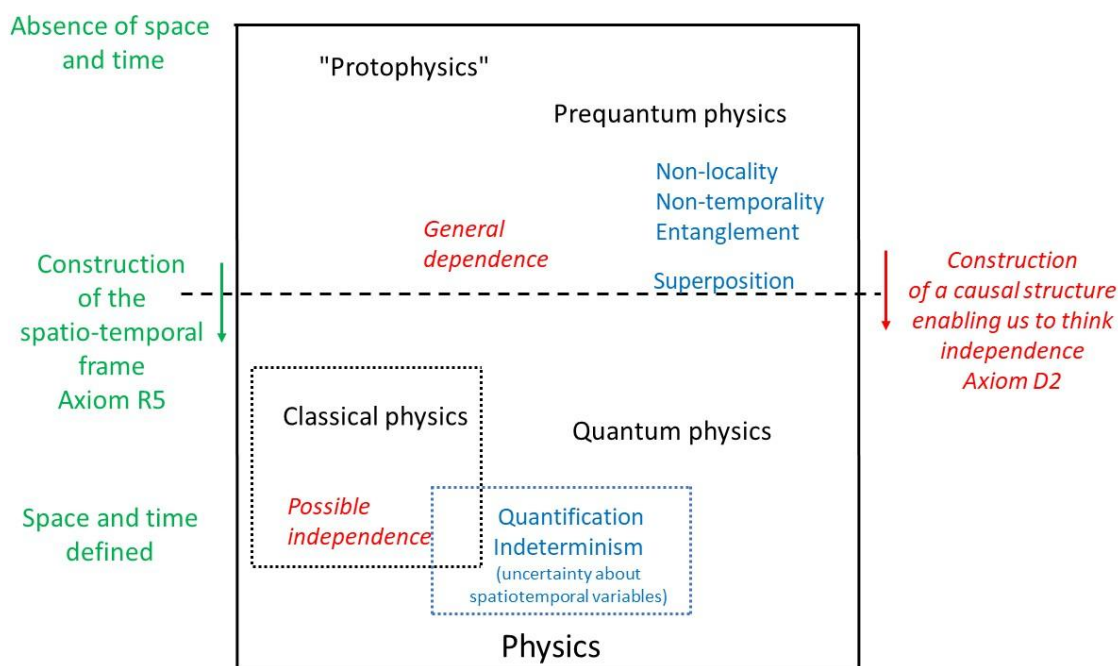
Absence of space and time

"Protophysics"

Prequantum physics

Non-locality
Non-temporality
Entanglement

General dependence

Superposition

Construction of the spatio-temporal frame
Axiom R5

Construction of a causal structure enabling us to think independence
Axiom D2

Classical physics

Quantum physics

Possible independence

Space and time defined

Quantification
Indeterminism
(uncertainty about spatiotemporal variables)

Physics